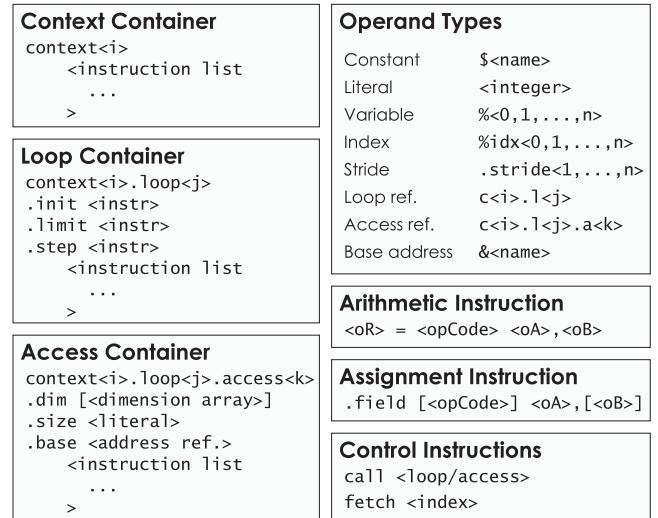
**Context Container**
context<i>
<instruction list
...
>

**Loop Container**
context<i>.loop<j>
.init <instr>
.limit <instr>
.step <instr>
<instruction list
...
>

**Access Container**
context<i>.loop<j>.access<k>
.dim [<dimension array>]
.size <literal>
.base <address ref.>
<instruction list
...
>

**Operand Types**

| | |
|---|---|
| Constant | $<name> |
| Literal | <integer> |
| Variable | %<0,1,...,n> |
| Index | %idx<0,1,...,n> |
| Stride | .stride<1,...,n> |
| Loop ref. | c<i>.l<j> |
| Access ref. | c<i>.l<j>.a<k> |
| Base address | &<name> |

**Arithmetic Instruction**
<oR> = <opCode> <oA>,<oB>

**Assignment Instruction**
.field [<opCode>] <oA>,[<oB>]

**Control Instructions**
call <loop/access>
fetch <index>